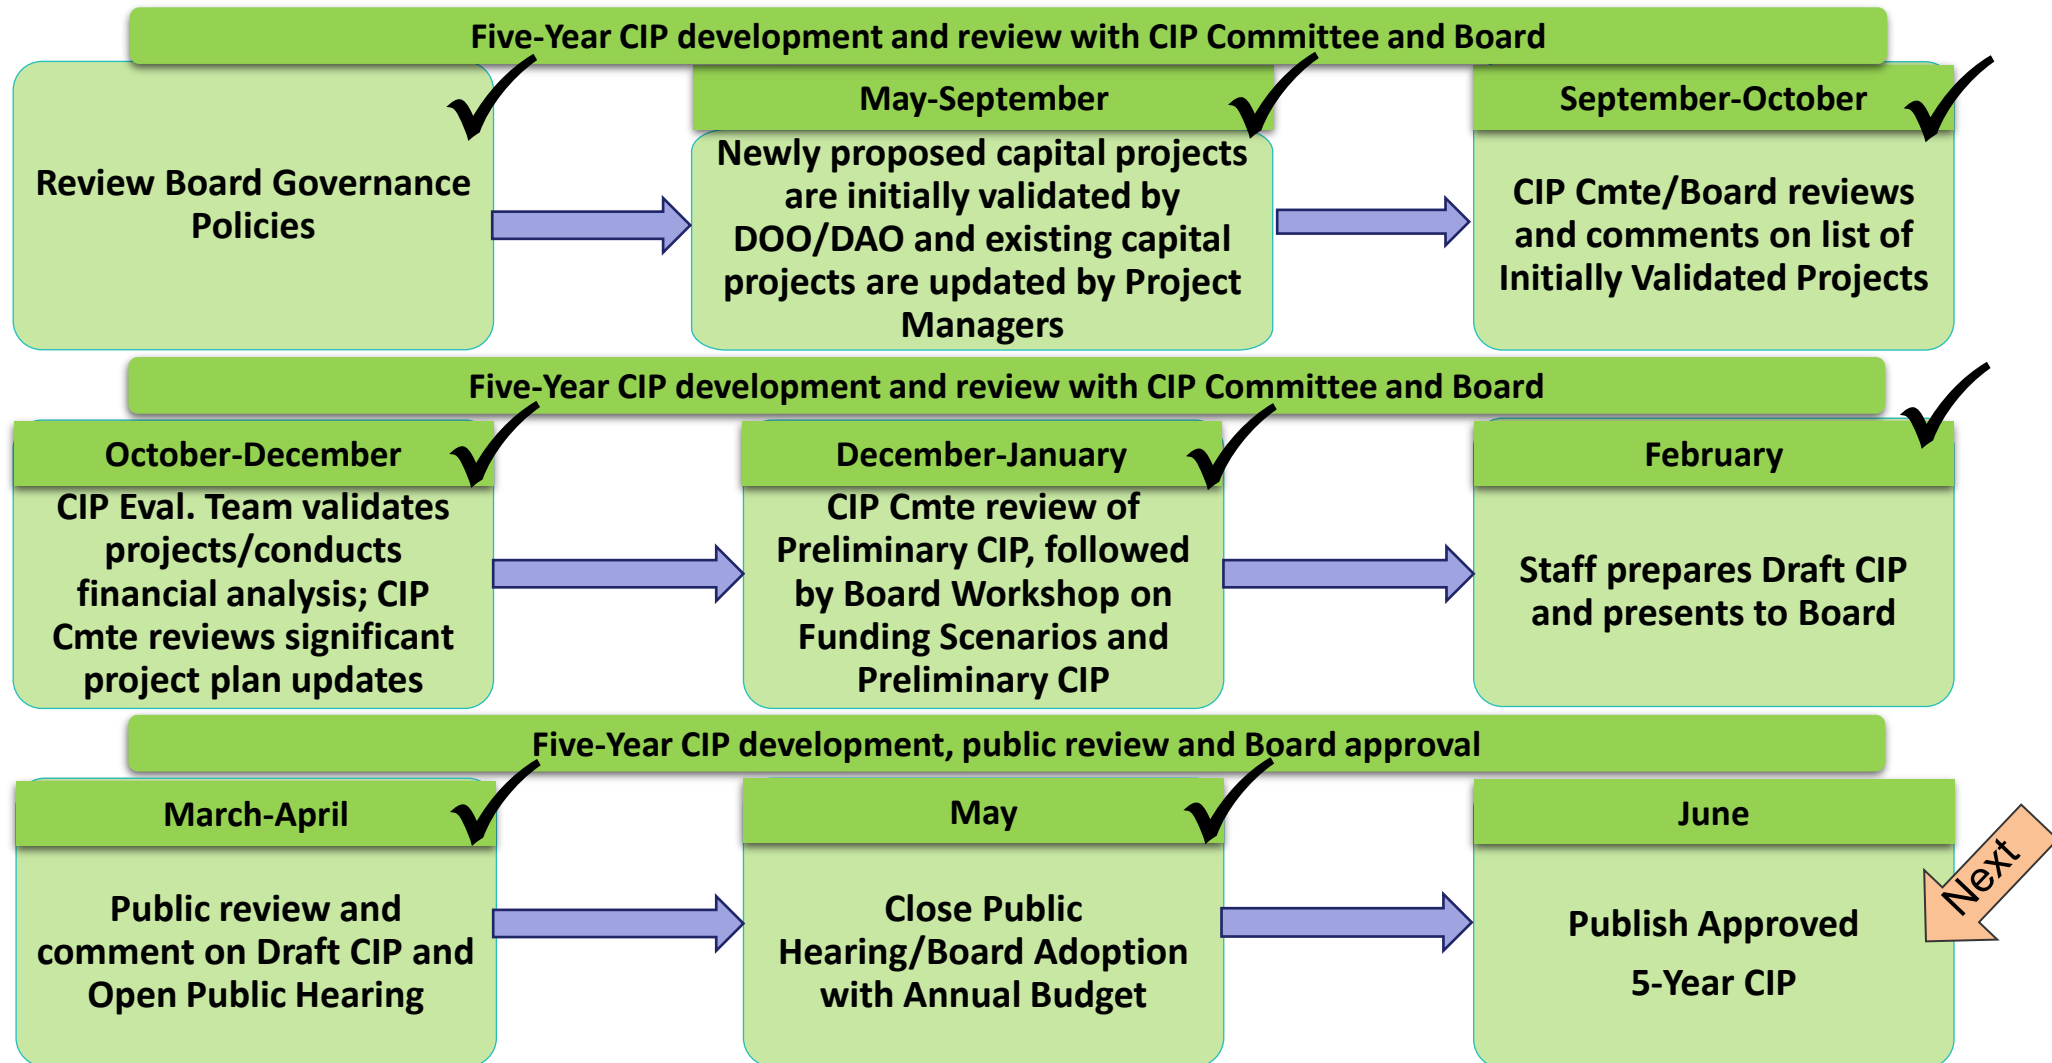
Five-Year CIP development and review with CIP Committee and Board

Review Board Governance Policies

May-September

Newly proposed capital projects are initially validated by DOO/DAO and existing capital projects are updated by Project Managers

September-October

CIP Cmte/Board reviews and comments on list of Initially Validated Projects

Five-Year CIP development and review with CIP Committee and Board

October-December

CIP Eval. Team validates projects/conducts financial analysis; CIP Cmte reviews significant project plan updates

December-January

CIP Cmte review of Preliminary CIP, followed by Board Workshop on Funding Scenarios and Preliminary CIP

February

Staff prepares Draft CIP and presents to Board

Five-Year CIP development, public review and Board approval

March-April

Public review and comment on Draft CIP and Open Public Hearing

May

Close Public Hearing/Board Adoption with Annual Budget

June

Publish Approved 5-Year CIP

Next